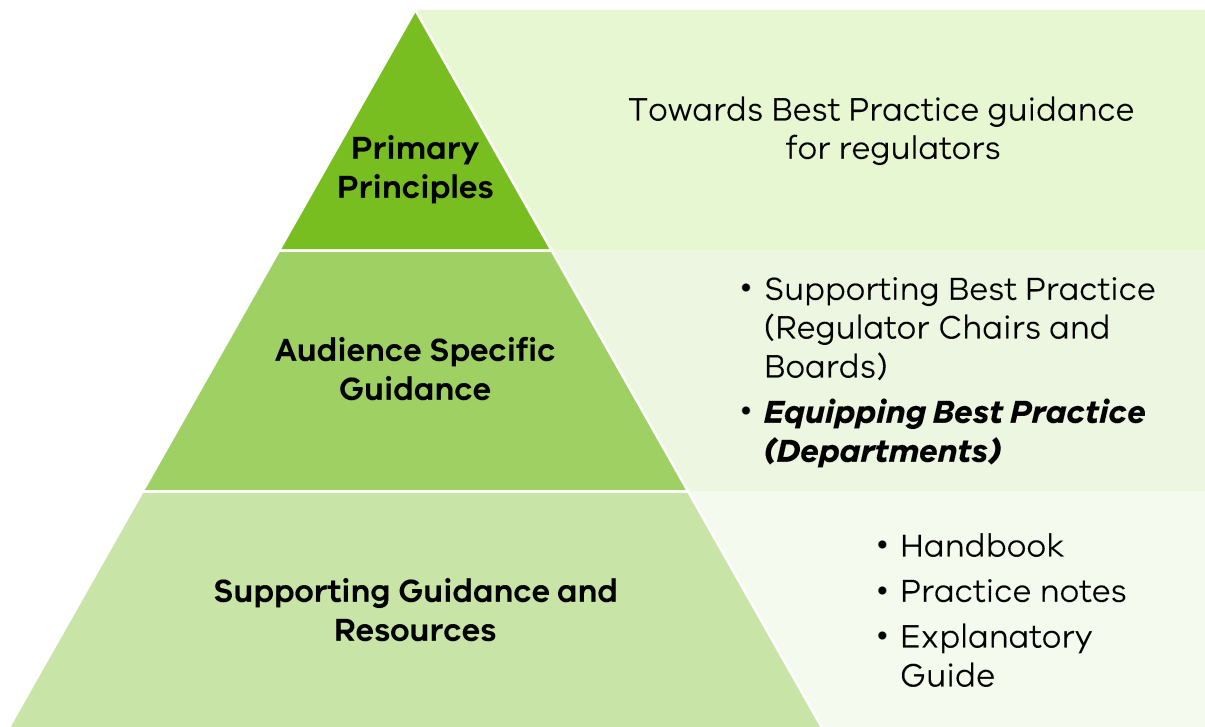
Primary Principles

Towards Best Practice guidance for regulators

Audience Specific Guidance

• Supporting Best Practice (Regulator Chairs and Boards)
• ***Equipping Best Practice (Departments)***

Supporting Guidance and Resources

• Handbook
• Practice notes
• Explanatory Guide